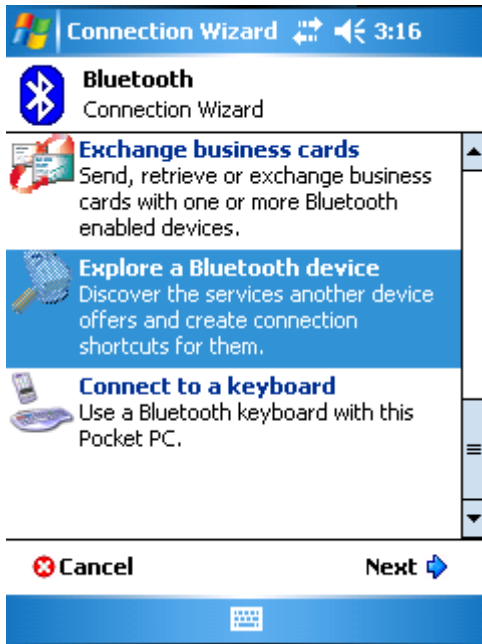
Connection Wizard 3:16

Bluetooth
Connection Wizard

Exchange business cards
Send, retrieve or exchange business cards with one or more Bluetooth enabled devices.

Explore a Bluetooth device
Discover the services another device offers and create connection shortcuts for them.

Connect to a keyboard
Use a Bluetooth keyboard with this Pocket PC.

Cancel

Next